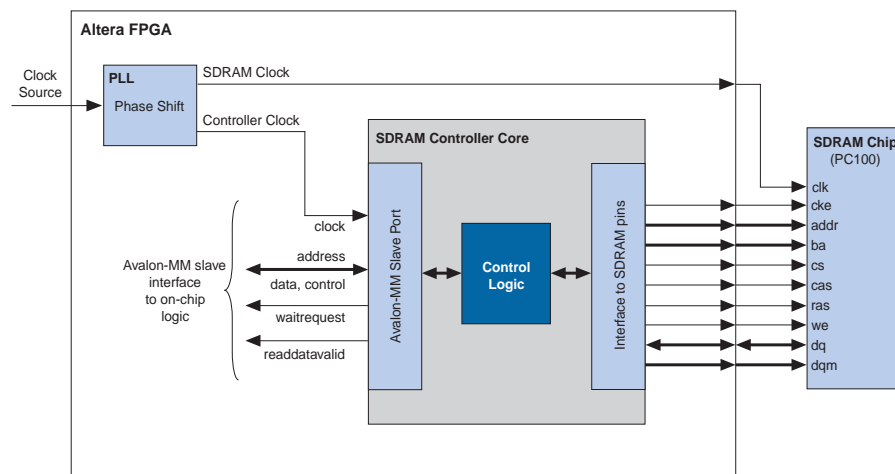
Altera FPGA

Clock Source

PLL

Phase Shift

SDRAM Clock

Controller Clock

SDRAM Controller Core

SDRAM Chip (PC100)

clock

address

data, control

waitrequest

readdatavalid

Avalon-MM slave interface to on-chip logic

Avalon-MM Slave Port

Control Logic

Interface to SDRAM pins

clk

cke

addr

ba

cs

cas

ras

we

dq

dqm